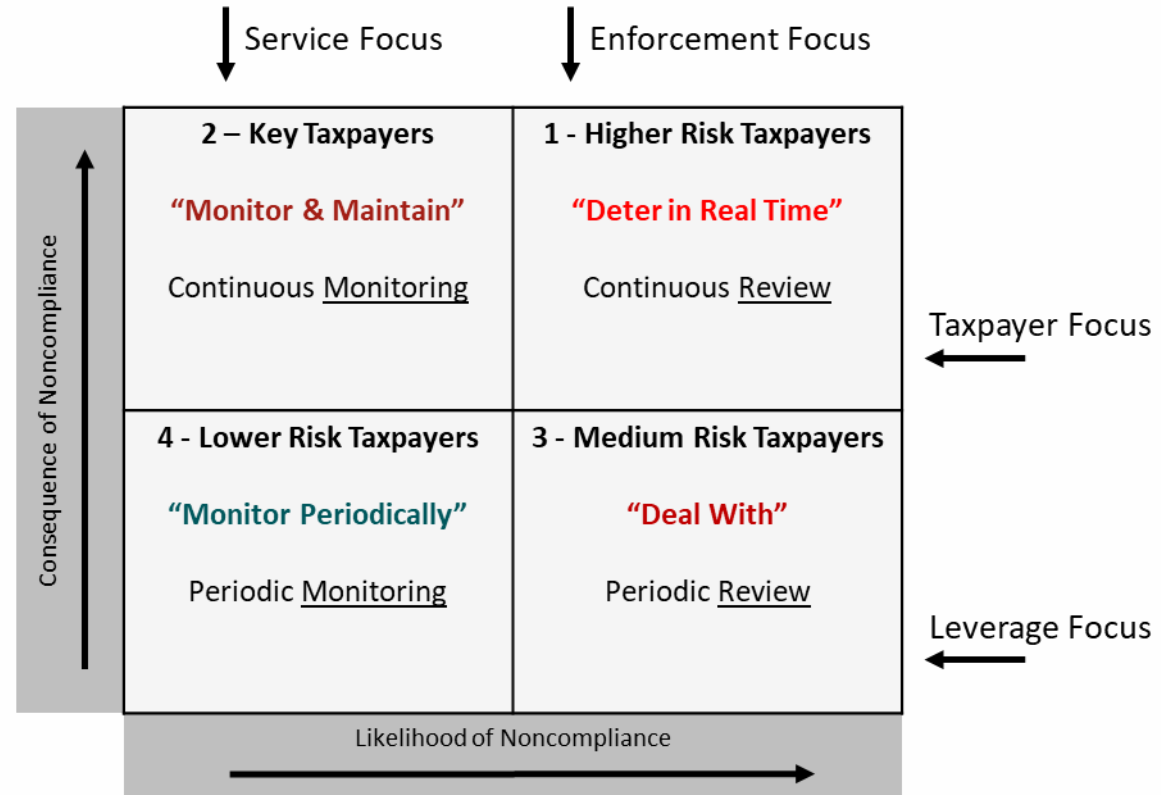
Service Focus

Enforcement Focus

Consequence of Noncompliance

2 – Key Taxpayers

"Monitor & Maintain"

Continuous Monitoring

1 - Higher Risk Taxpayers

"Deter in Real Time"

Continuous Review

Taxpayer Focus

4 - Lower Risk Taxpayers

"Monitor Periodically"

Periodic Monitoring

3 - Medium Risk Taxpayers

"Deal With"

Periodic Review

Leverage Focus

Likelihood of Noncompliance